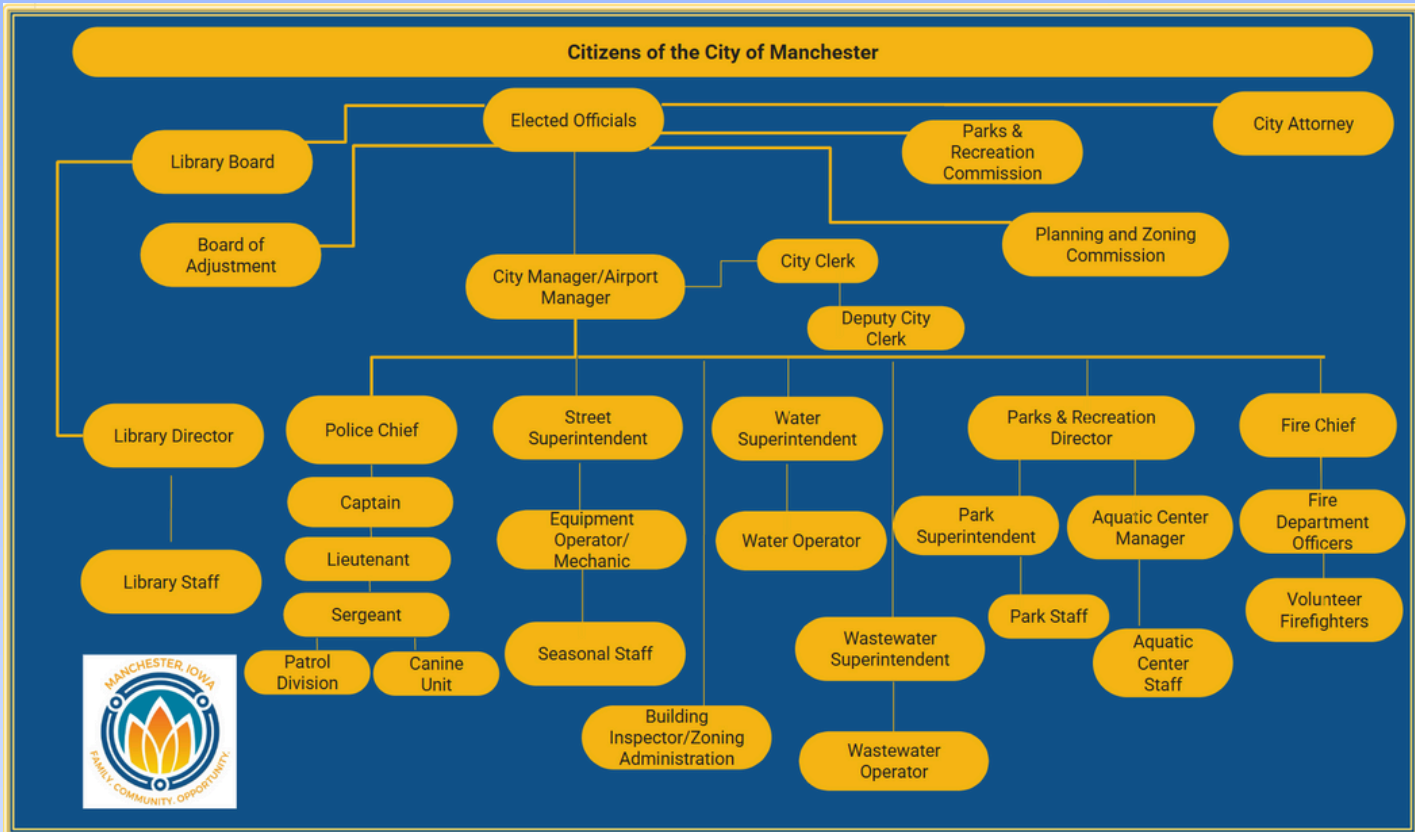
Citizens of the City of Manchester

Elected Officials

Library Board

City Attorney

Parks & Recreation Commission

Board of Adjustment

Planning and Zoning Commission

City Manager/Airport Manager

City Clerk

Deputy City Clerk

Library Director

Police Chief

Street Superintendent

Water Superintendent

Parks & Recreation Director

Fire Chief

Captain

Equipment Operator/ Mechanic

Water Operator

Park Superintendent

Aquatic Center Manager

Fire Department Officers

Library Staff

Lieutenant

Sergeant

Patrol Division

Canine Unit

Seasonal Staff

Wastewater Superintendent

Park Staff

Aquatic Center Staff

Volunteer Firefighters

Building Inspector/Zoning Administration

Wastewater Operator

MANCHESTER, IOWA
FAMILY. COMMUNITY. OPPORTUNITY.